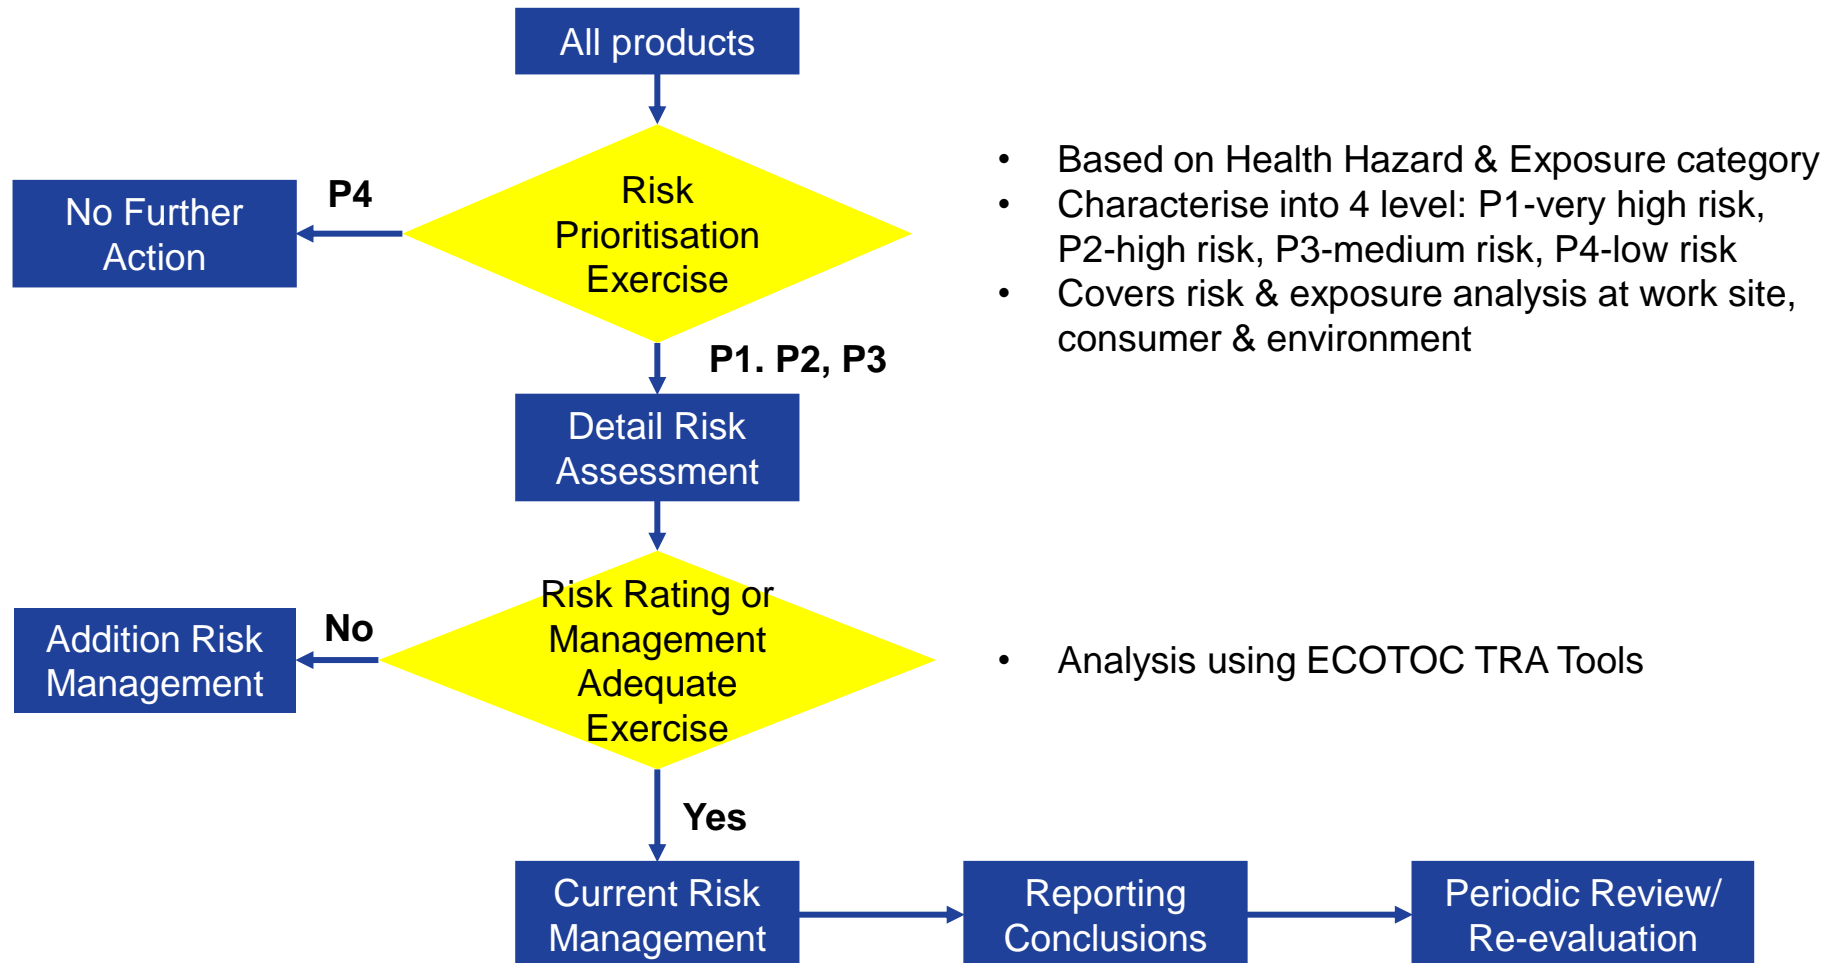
All products

No Further Action

P4

Risk Prioritisation Exercise

P1. P2, P3

- Based on Health Hazard & Exposure category
- Characterise into 4 level: P1-very high risk, P2-high risk, P3-medium risk, P4-low risk
- Covers risk & exposure analysis at work site, consumer & environment

Detail Risk Assessment

Addition Risk Management

No

Risk Rating or Management Adequate Exercise

- Analysis using ECOTOC TRA Tools

Yes

Current Risk Management

Reporting Conclusions

Periodic Review/ Re-evaluation